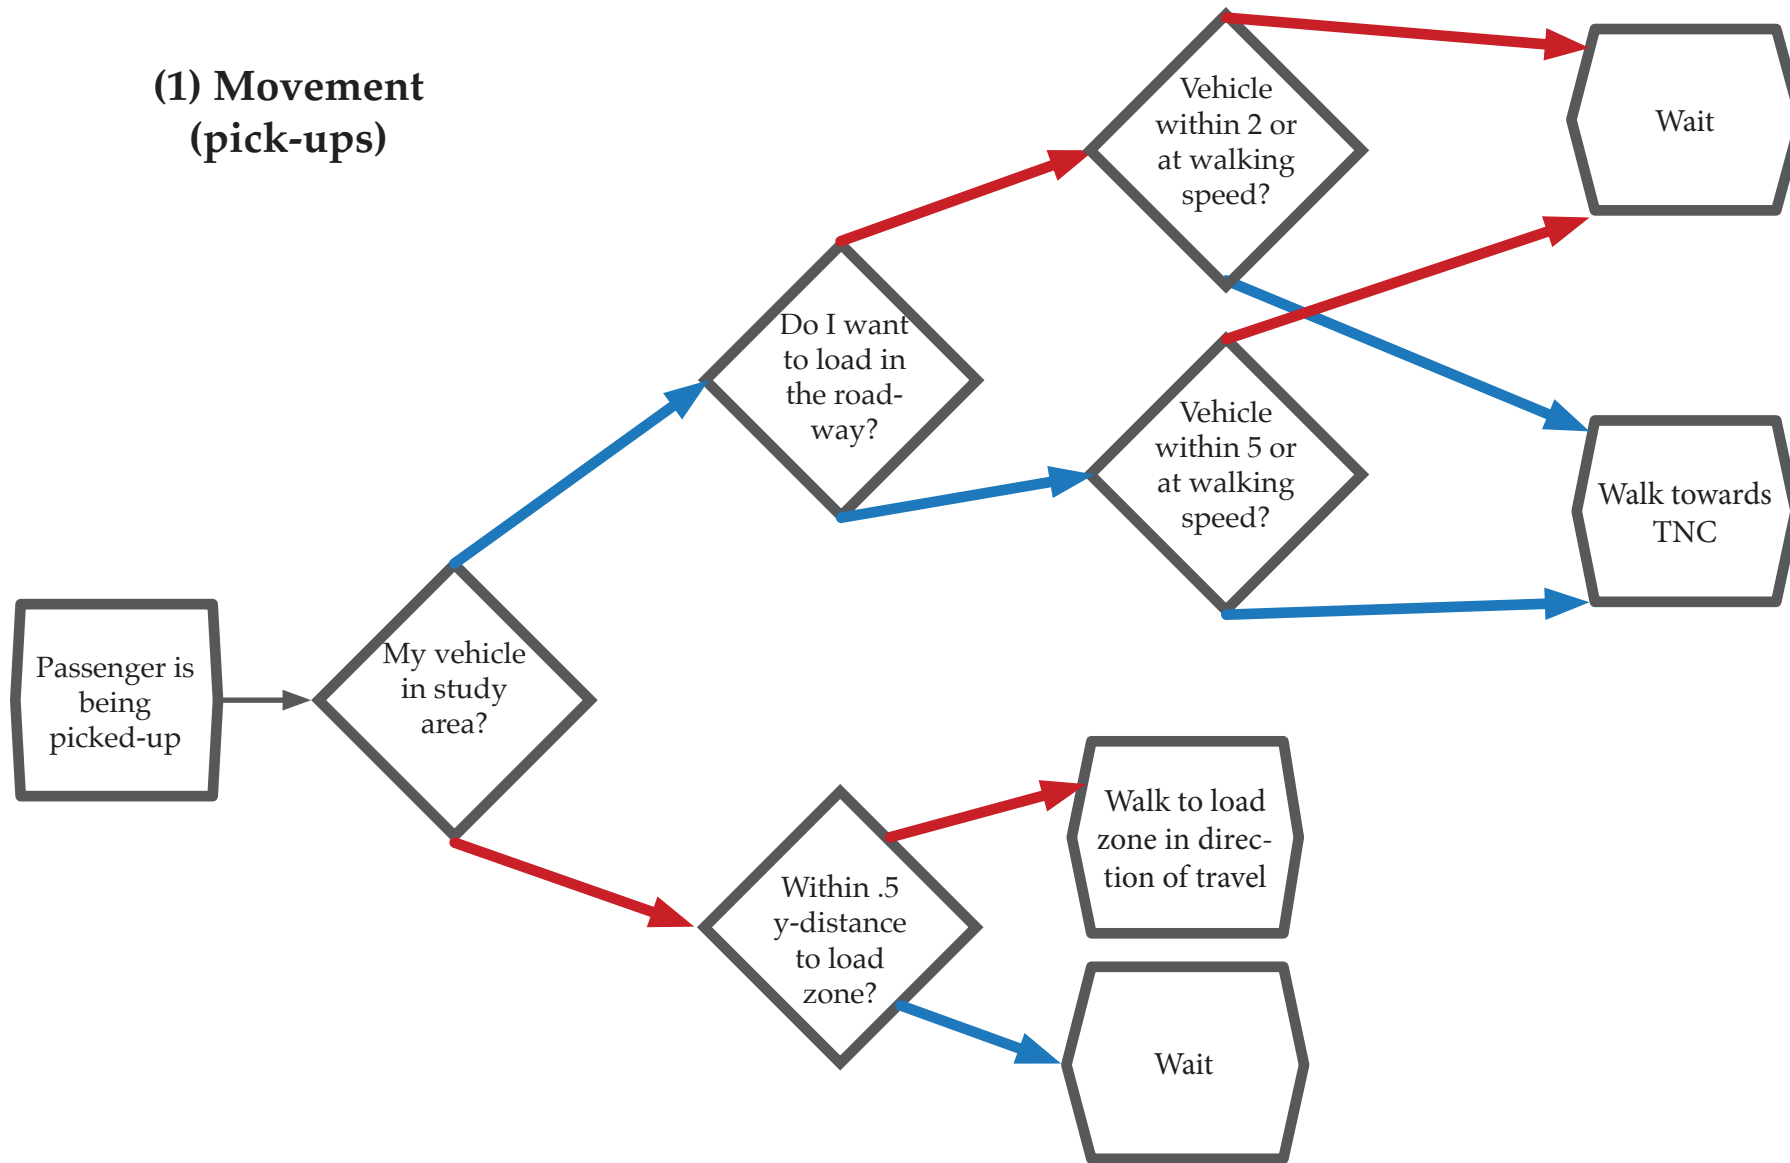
(1) Movement (pick-ups)

Passenger is being picked-up

My vehicle in study area?

Do I want to load in the roadway?

Vehicle within 2 or at walking speed?

Wait

Vehicle within 5 or at walking speed?

Walk towards TNC

Within .5 y-distance to load zone?

Walk to load zone in direction of travel

Wait